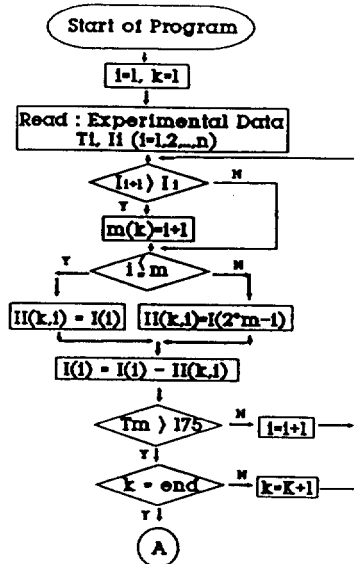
Start of Program

i=1, k=1

Read : Experimental Data
Ti, Ii (i=1,2,...,n)

Ii+1 > Ii

N

Y

m(k)=i+1

Y

i ≤ m

N

II(k,i) = I(i)

II(k,i)=I(2*m-i)

I(i) = I(i) - II(k,i)

Tm > 175

N

i=i+1

Y

k = end

N

k=K+1

Y

A